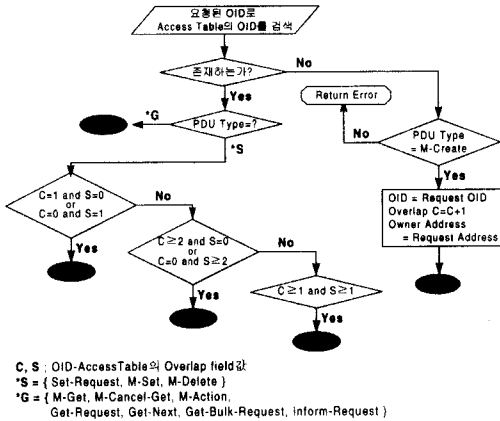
요청된 OID로 Access Table의 OID를 검색

존재하는가?

No

Yes

Return Error

*G

PDU Type=?

No

PDU Type = M-Create

*S

Yes

C=1 and S=0 or C=0 and S=1

No

OID = Request OID
Overlap C=C+1
Owner Address
= Request Address

Yes

C ≥ 2 and S=0 or C=0 and S ≥ 2

No

Yes

C ≥ 1 and S ≥ 1

Yes

C, S ; OID-AccessTable의 Overlap field값
*S = { Set-Request, M-Set, M-Delete }
*G = { M-Get, M-Cancel-Get, M-Action, Get-Request, Get-Next, Get-Bulk-Request, inform-Request }